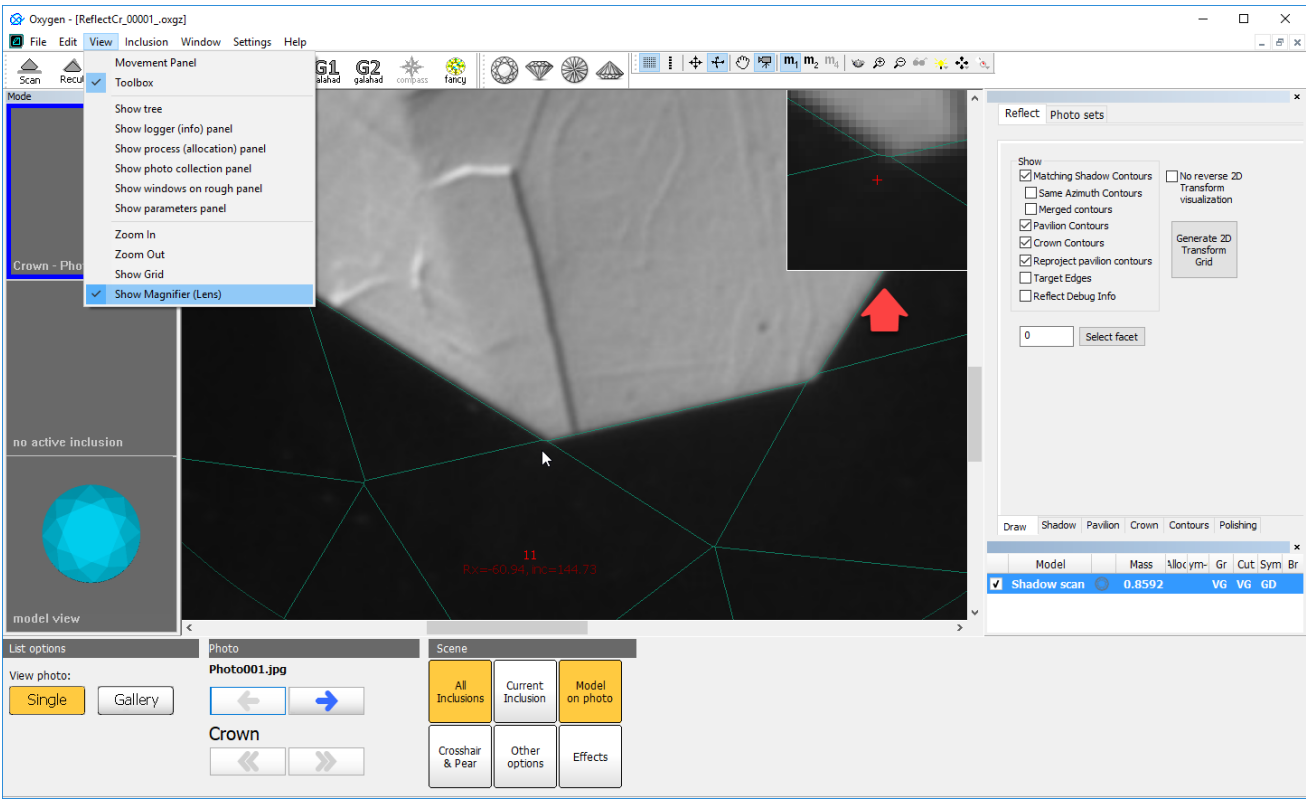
Oxygen - [ReflectCr_00001_.oxgz]

File Edit View Inclusion Window Settings Help

Scan Recut

G1 galahad G2 galahad compass fancy

Movement Panel
Toolbox
Show tree
Show logger (info) panel
Show process (allocation) panel
Show photo collection panel
Show windows on rough panel
Show parameters panel
Zoom In
Zoom Out
Show Grid
Show Magnifier (Lens)

Mode

Crown - Pho

no active inclusion

model view

11
Rx=-60.94, inc=144.73

Reflect Photo sets

Show
Matching Shadow Contours
Same Azimuth Contours
Merged contours
Pavilion Contours
Crown Contours
Reproject pavilion contours
Target Edges
Reflect Debug Info

No reverse 2D Transform visualization

Generate 2D Transform Grid

0 Select facet

Draw Shadow Pavilion Crown Contours Polishing

| | Model | Mass | Alloc | ym- | Gr | Cut | Sym | Br |
|---|---|---|---|---|---|---|---|---|
| ✓ | Shadow scan | 0.8592 | | | VG | VG | GD | |

List options
View photo:
Single Gallery

Photo
Photo001.jpg
Crown

Scene
All Inclusions
Current Inclusion
Model on photo
Crosshair & Pear
Other options
Effects